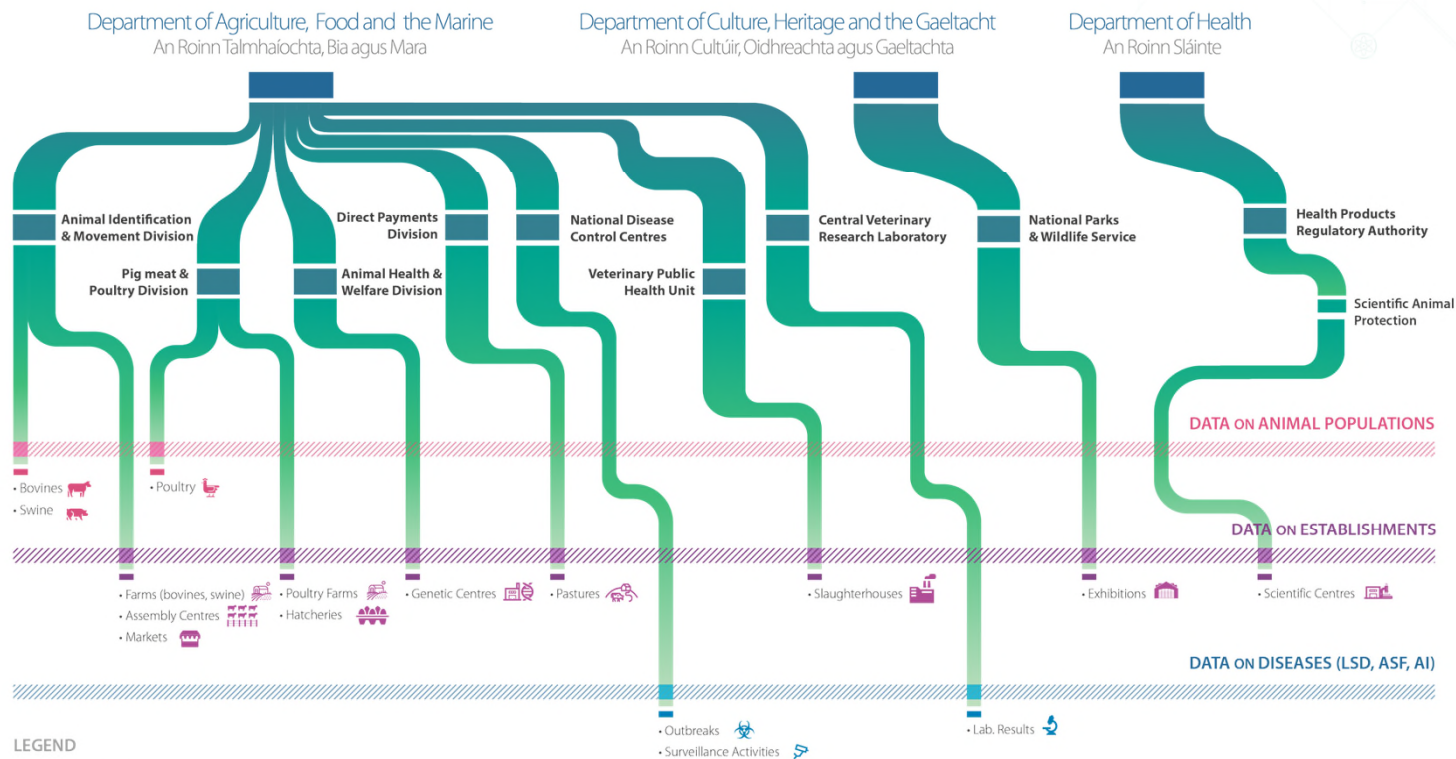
Department of Agriculture, Food and the Marine
An Roinn Talmhaíochta, Bia agus Mara

Department of Culture, Heritage and the Gaeltacht
An Roinn Cultúir, Oidhreachta agus Gaeltachta

Department of Health
An Roinn Sláinte

Animal Identification & Movement Division

Pig meat & Poultry Division

Animal Health & Welfare Division

Direct Payments Division

National Disease Control Centres

Veterinary Public Health Unit

Central Veterinary Research Laboratory

National Parks & Wildlife Service

Health Products Regulatory Authority

Scientific Animal Protection

DATA ON ANIMAL POPULATIONS

• Bovines
• Swine

• Poultry

DATA ON ESTABLISHMENTS

• Farms (bovines, swine)
• Assembly Centres
• Markets

• Poultry Farms
• Hatcheries

• Genetic Centres

• Pastures

• Slaughterhouses

• Exhibitions

• Scientific Centres

DATA ON DISEASES (LSD, ASF, AI)

• Outbreaks
• Surveillance Activities

• Lab. Results

LEGEND